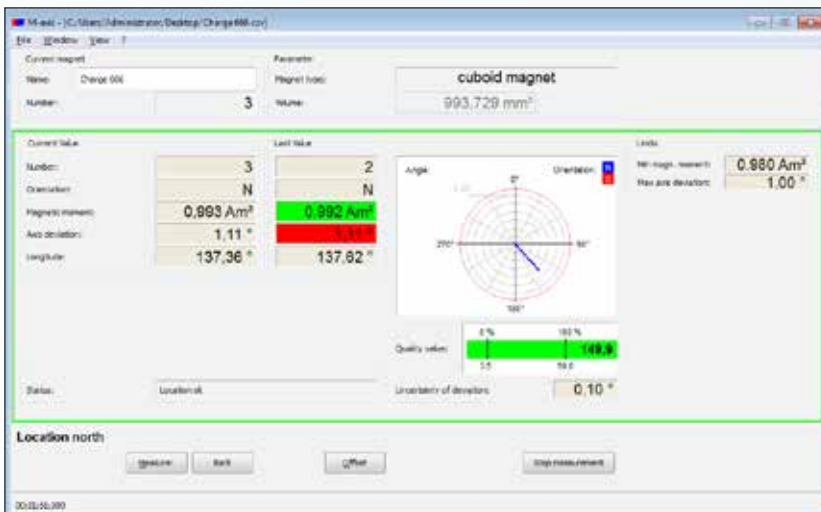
M-axis - [C:\Users\Administrator\Desktop\Charge666.csv]

File Window View ?

Current magnet

Name: Charge 666

Number: 3

Parameter

Magnet type: cuboid magnet

Volume: 993,729 mm³

Current Value

Number: 3

Orientation: N

Magnetic moment: 0,993 Am²

Axis deviation: 1,11 °

Longitude: 137,36 °

Last Value

2

N

0,992 Am²

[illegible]

137,62 °

Angle

Orientation: N S

0°

90°

180°

270°

Quality value:

0 %

100 %

149,9

3,5

50,0

Uncertainty of deviation: 0,10 °

Limits

Min magn. moment: 0,980 Am²

Max axis deviation: 1,00 °

Status: Location ok

Location north

Measure Back Offset Stop measurement

00:01:50,300